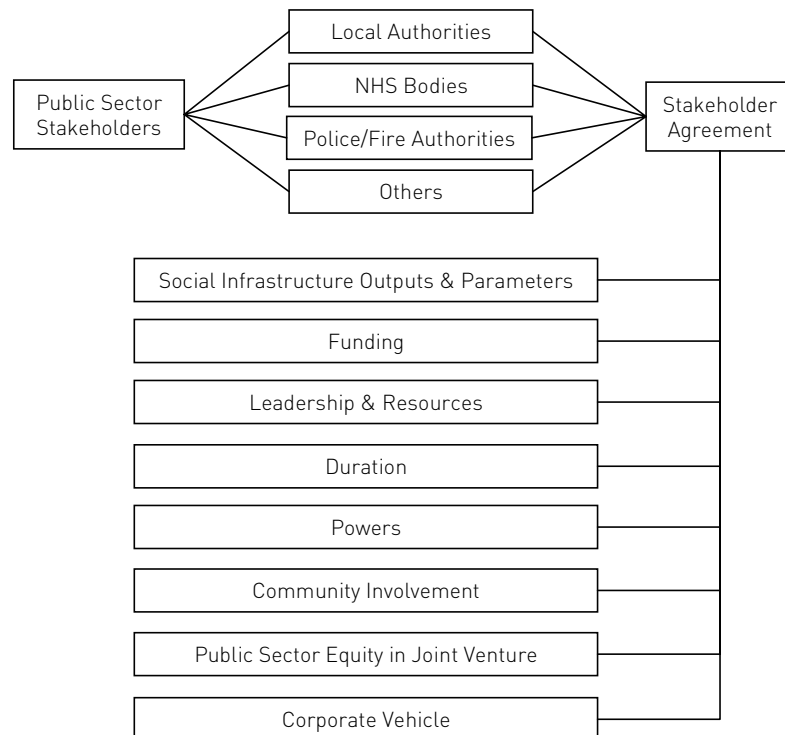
Local Authorities

Public Sector Stakeholders

NHS Bodies

Police/Fire Authorities

Others

Stakeholder Agreement

Social Infrastructure Outputs & Parameters

Funding

Leadership & Resources

Duration

Powers

Community Involvement

Public Sector Equity in Joint Venture

Corporate Vehicle